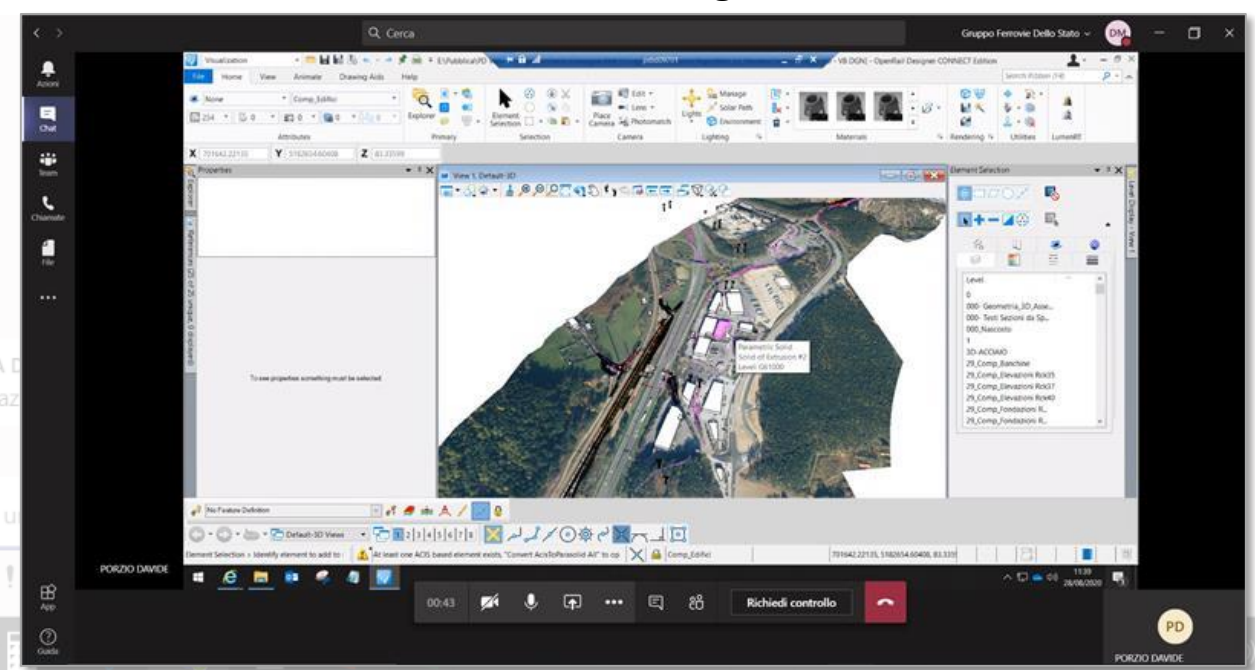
Cerca

Gruppo Ferrovie Dello Stato

DM

Attività

Chat

Team

Chiamate

File

...

App

Guida

Visualization

File Home View Animate Drawing Aids Help

OpenRail Designer CONNECT Edition

None

Comp_Edifici

Attributes

Explorer

Primary

Element Selection

Selection

Place Camera

Photomatch

Camera

Edit

Lens

Lights

Manage

Solar Path

Environment

Lighting

Materials

Rendering

Utilities

LumenRT

X 701642.22135 Y 5182654.60406 Z 83.33599

Properties

To see properties something must be selected

View 1, Default-3D

Parametric Solid
Solid of Extrusion #2
Level: GE1000

Element Selection

Level

0
000- Geometria_3D_Asse...
000- Testi Sezioni da Sp...
000_Nascosto
1
3D-ACCIAIO
29_Comp_Banchine
29_Comp_Elevazioni Rck35
29_Comp_Elevazioni Rck37
29_Comp_Elevazioni Rck40
29_Comp_Fondazioni R...
29_Comp_Fondazioni R...

No Feature Definition

Default-3D Views

1 2 3 4 5 6 7 8

Element Selection > Identify element to add to

At least one ACIS based element exists, "Convert AcisToParasolid All" to op

Comp_Edifici

701642.22135, 5182654.60406, 83.335

PORZIO DAVIDE

00:43

Richiedi controllo

11:39
28/08/2020

PD

PORZIO DAVIDE